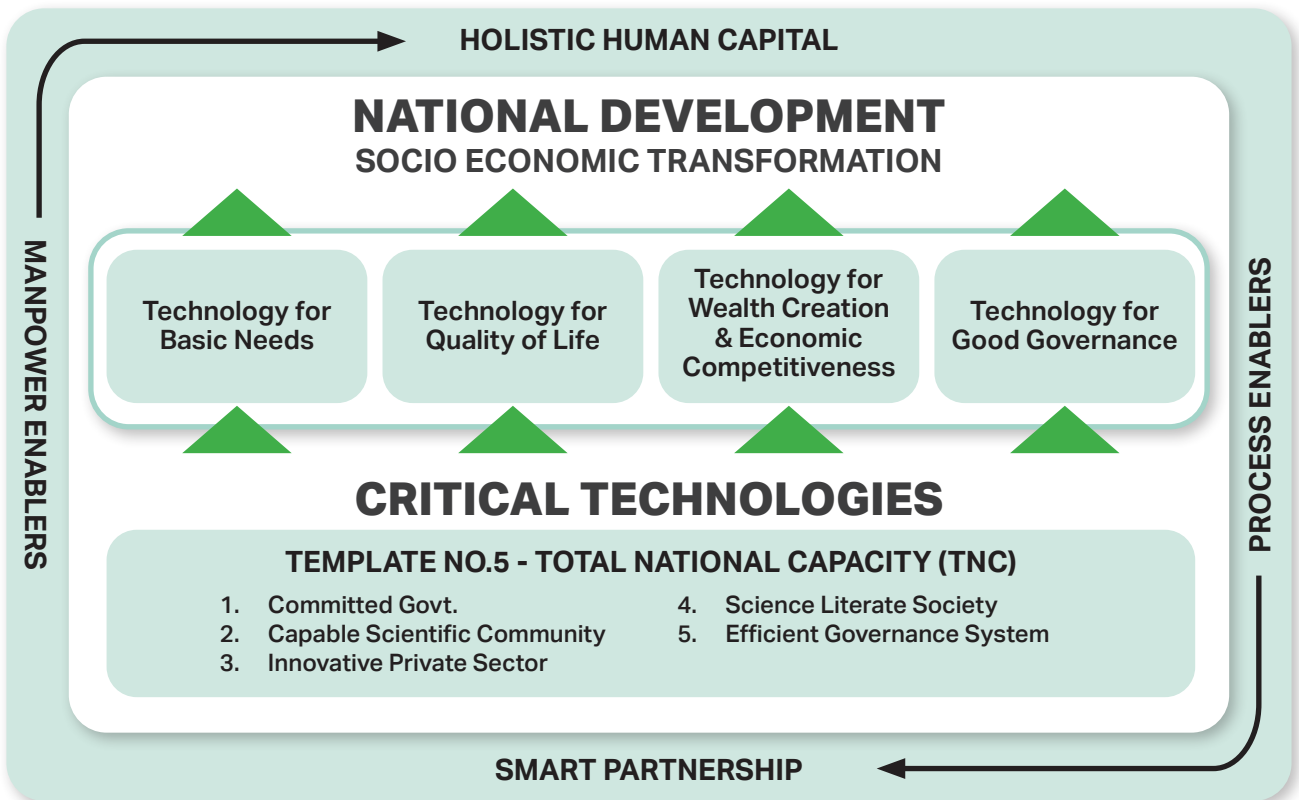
HOLISTIC HUMAN CAPITAL

MANPOWER ENABLERS

PROCESS ENABLERS

NATIONAL DEVELOPMENT
SOCIO ECONOMIC TRANSFORMATION

Technology for Basic Needs

Technology for Quality of Life

Technology for Wealth Creation & Economic Competitiveness

Technology for Good Governance

CRITICAL TECHNOLOGIES

TEMPLATE NO.5 - TOTAL NATIONAL CAPACITY (TNC)

1. Committed Govt.
2. Capable Scientific Community
3. Innovative Private Sector
4. Science Literate Society
5. Efficient Governance System

SMART PARTNERSHIP